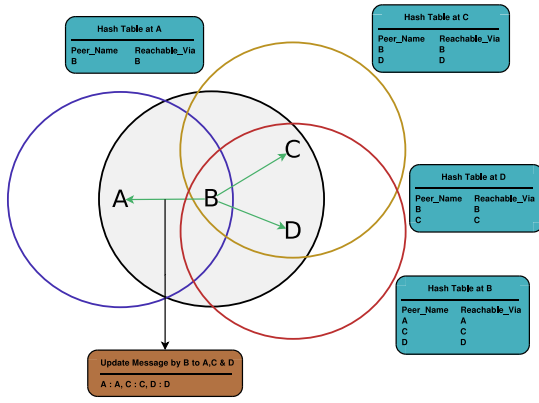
Hash Table at A

| Peer_Name | Reachable_Via |
|---|---|
| B | B |

Hash Table at C

| Peer_Name | Reachable_Via |
|---|---|
| B | B |
| D | D |

C

A

B

D

Hash Table at D

| Peer_Name | Reachable_Via |
|---|---|
| B | B |
| C | C |

Hash Table at B

| Peer_Name | Reachable_Via |
|---|---|
| A | A |
| C | C |
| D | D |

Update Message by B to A,C & D

A : A, C : C, D : D